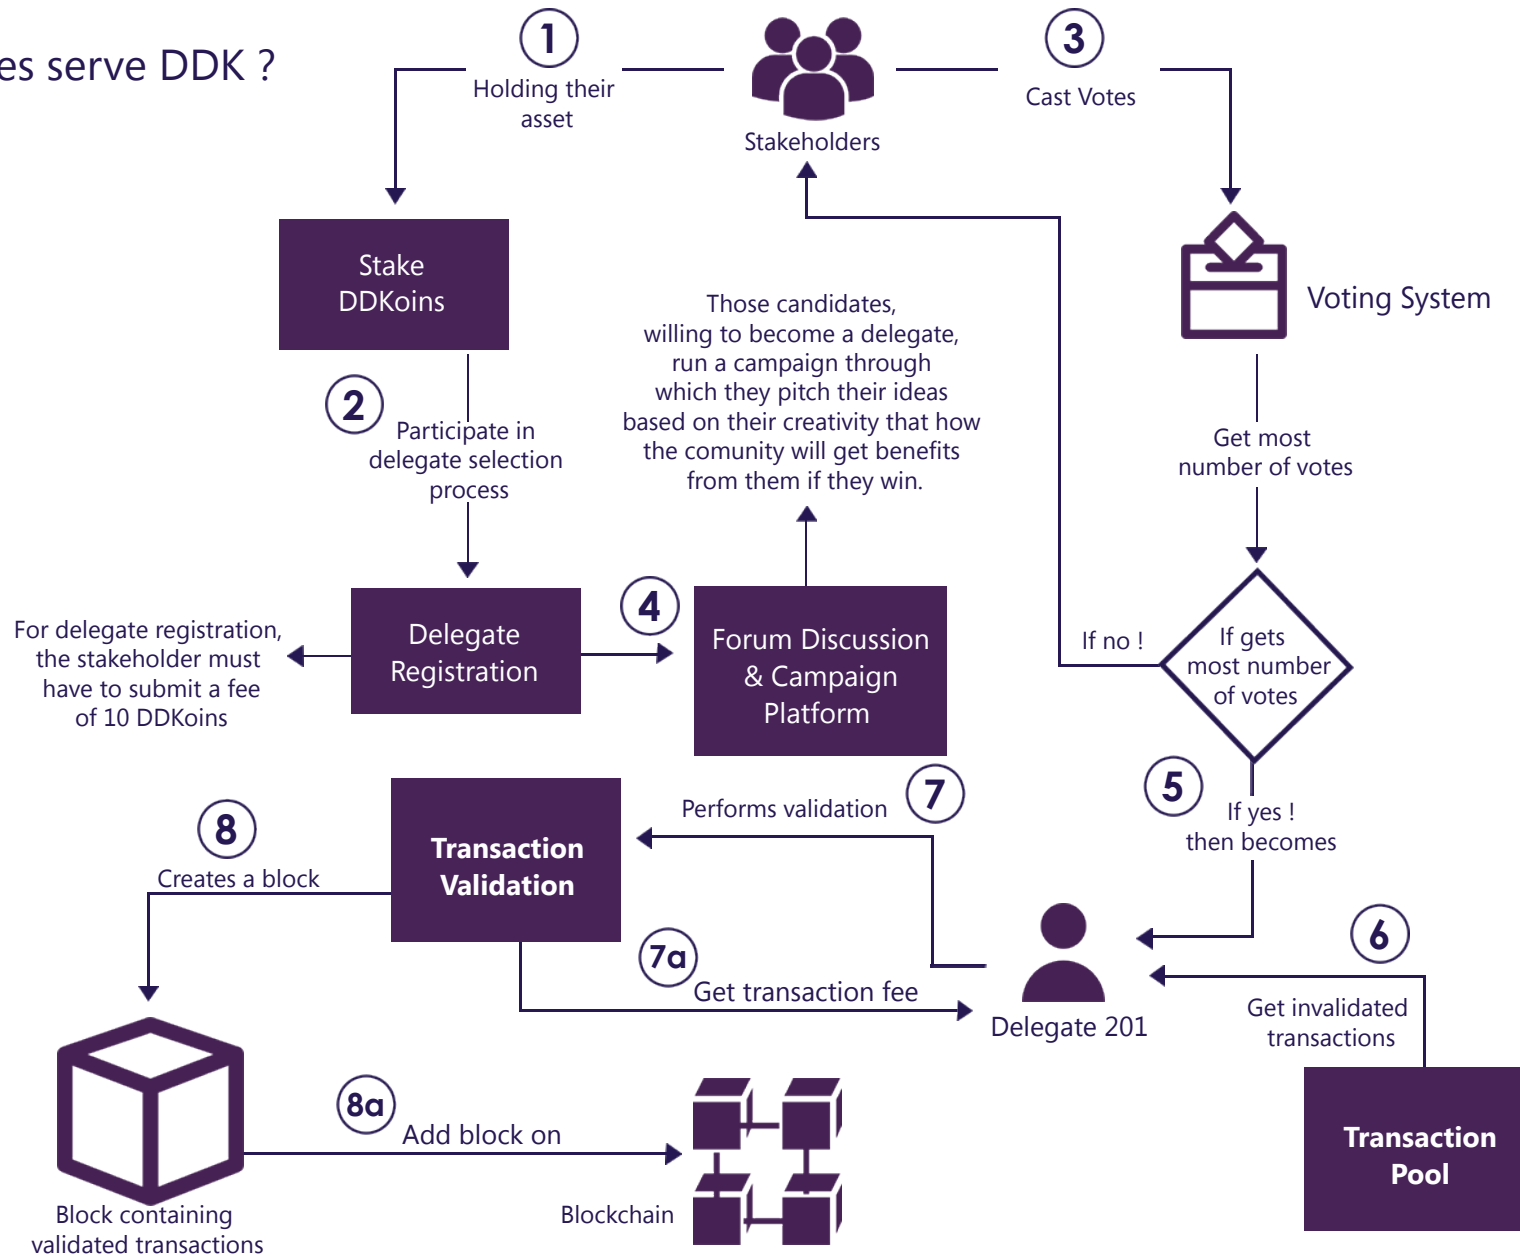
es serve DDK ?

1
Holding their asset

Stakeholders

3
Cast Votes

Stake DDKoins

Voting System

2
Participate in delegate selection process

Those candidates, willing to become a delegate, run a campaign through which they pitch their ideas based on their creativity that how the comunity will get benefits from them if they win.

Get most number of votes

For delegate registration, the stakeholder must have to submit a fee of 10 DDKoins

Delegate Registration

4

Forum Discussion & Campaign Platform

If no !

If gets most number of votes

5
If yes ! then becomes

8
Creates a block

Transaction Validation

Performs validation
7

7a
Get transaction fee

Delegate 201

6
Get invalidated transactions

Transaction Pool

8a
Add block on

Block containing validated transactions

Blockchain